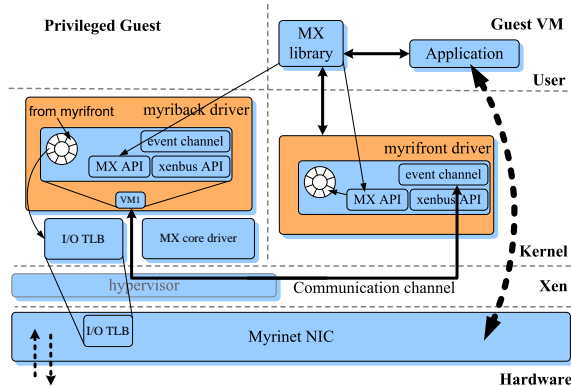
Privileged Guest

Guest VM

MX library

Application

User

from myrifront

myriback driver

event channel

MX API

xenbus API

VM1

myrifront driver

event channel

MX API

xenbus API

I/O TLB

MX core driver

Kernel

hypervisor

Communication channel

Xen

I/O TLB

Myrinet NIC

Hardware